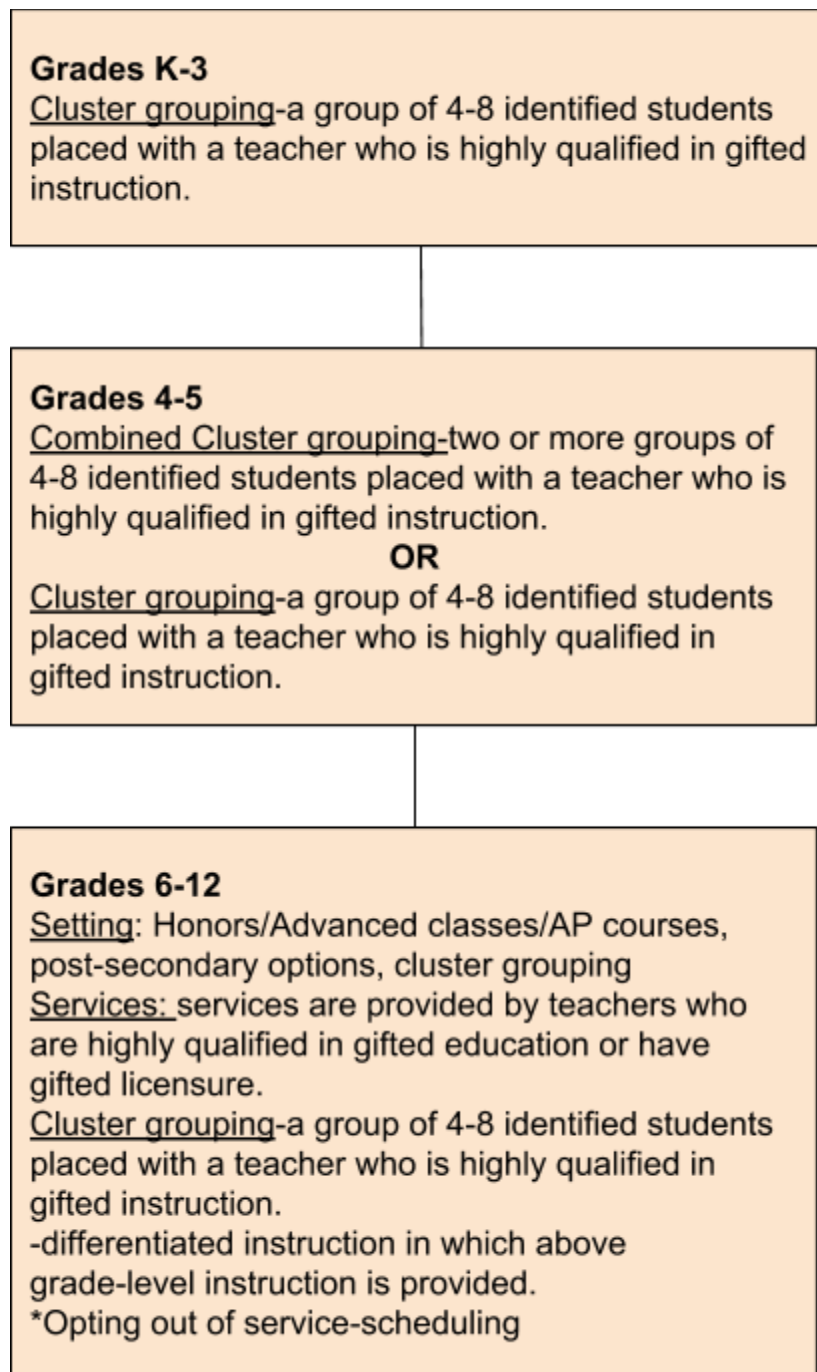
**Grades K-3**
Cluster grouping-a group of 4-8 identified students placed with a teacher who is highly qualified in gifted instruction.

**Grades 4-5**
Combined Cluster grouping-two or more groups of 4-8 identified students placed with a teacher who is highly qualified in gifted instruction.
**OR**
Cluster grouping-a group of 4-8 identified students placed with a teacher who is highly qualified in gifted instruction.

**Grades 6-12**
Setting: Honors/Advanced classes/AP courses, post-secondary options, cluster grouping
Services: services are provided by teachers who are highly qualified in gifted education or have gifted licensure.
Cluster grouping-a group of 4-8 identified students placed with a teacher who is highly qualified in gifted instruction.
-differentiated instruction in which above grade-level instruction is provided.
*Opting out of service-scheduling